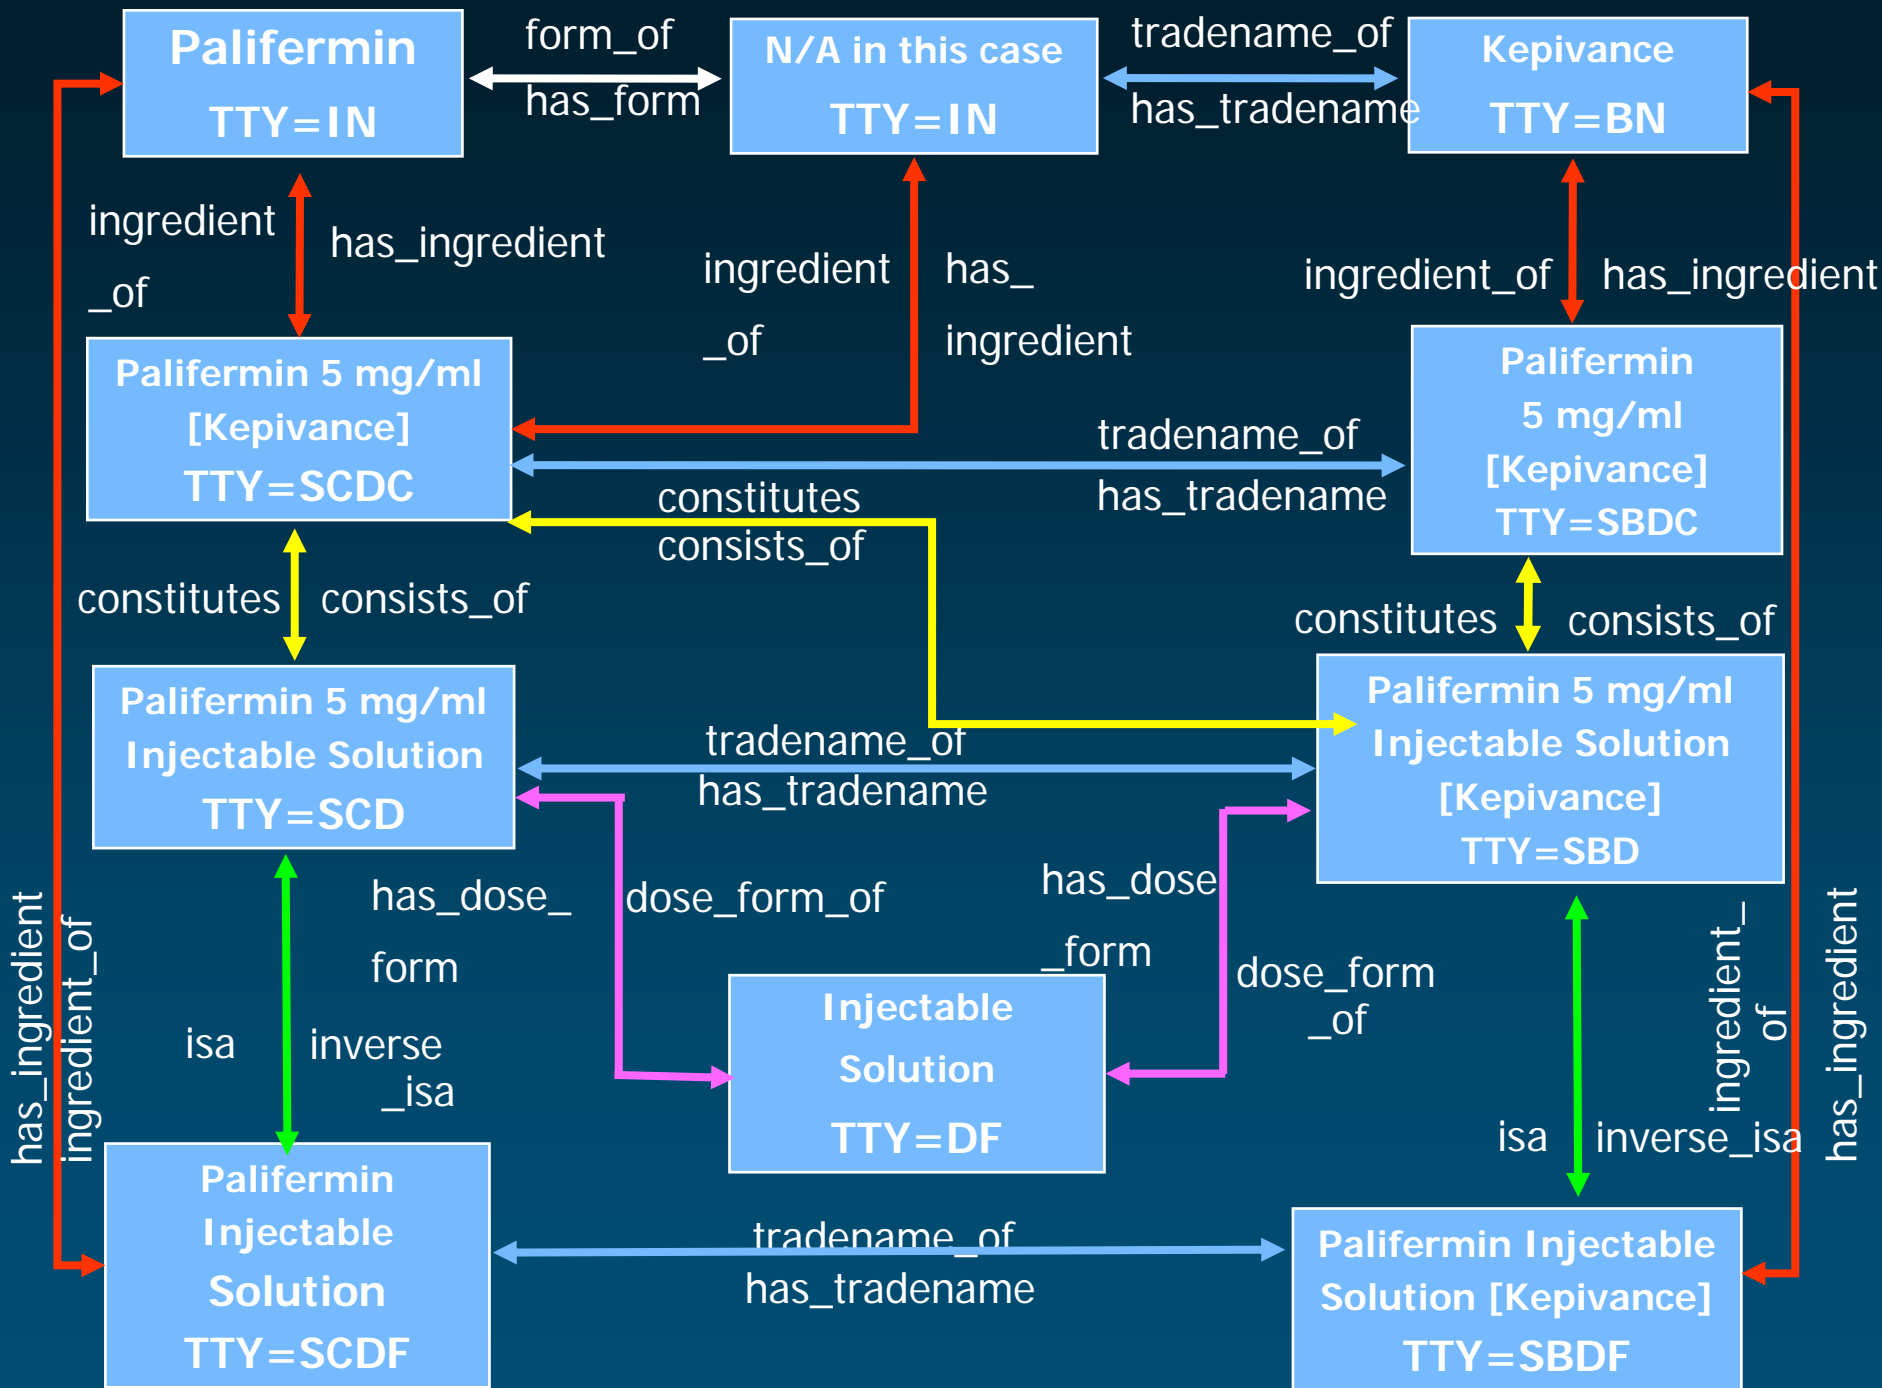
Palifermin
TTY=IN

form_of
has_form

N/A in this case
TTY=IN

tradename_of
has_tradename

Kepivance
TTY=BN

ingredient_of

has_ingredient

ingredient_of

has_ingredient

ingredient_of

has_ingredient

Palifermin 5 mg/ml [Kepivance]
TTY=SCDC

tradename_of
has_tradename

Palifermin 5 mg/ml [Kepivance]
TTY=SBDC

constitutes
consists_of

constitutes

consists_of

constitutes

consists_of

Palifermin 5 mg/ml Injectable Solution
TTY=SCD

tradename_of
has_tradename

Palifermin 5 mg/ml Injectable Solution [Kepivance]
TTY=SBD

has_dose_form

dose_form_of

has_dose_form

dose_form_of

isa

inverse_isa

Injectable Solution
TTY=DF

ingredient_of

isa

inverse_isa

has_ingredient

ingredient_of

has_ingredient

Palifermin Injectable Solution
TTY=SCDF

tradename_of
has_tradename

Palifermin Injectable Solution [Kepivance]
TTY=SBDF